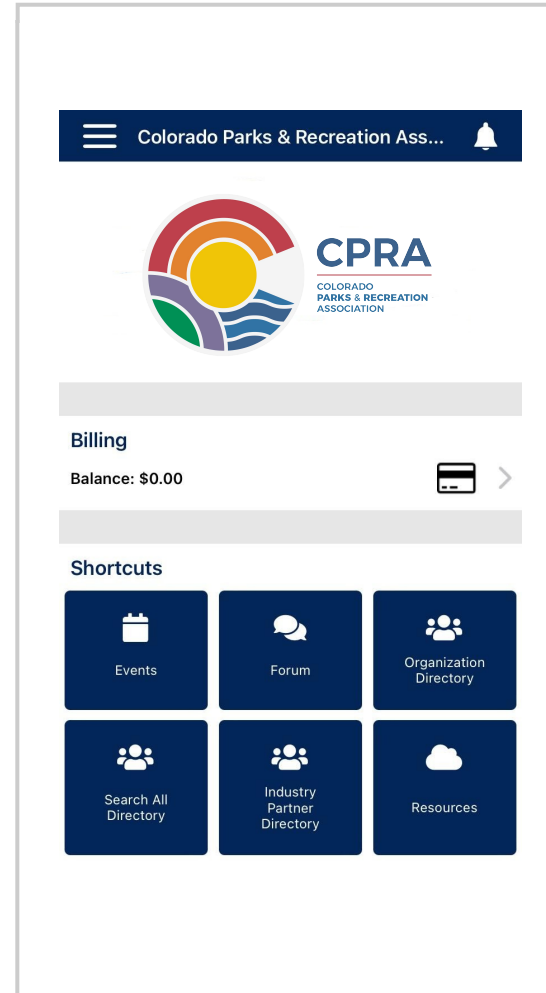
Colorado Parks & Recreation Ass...

CPRA
COLORADO
PARKS & RECREATION
ASSOCIATION

Billing

Balance: $0.00

Shortcuts

Events

Forum

Organization Directory

Search All Directory

Industry Partner Directory

Resources